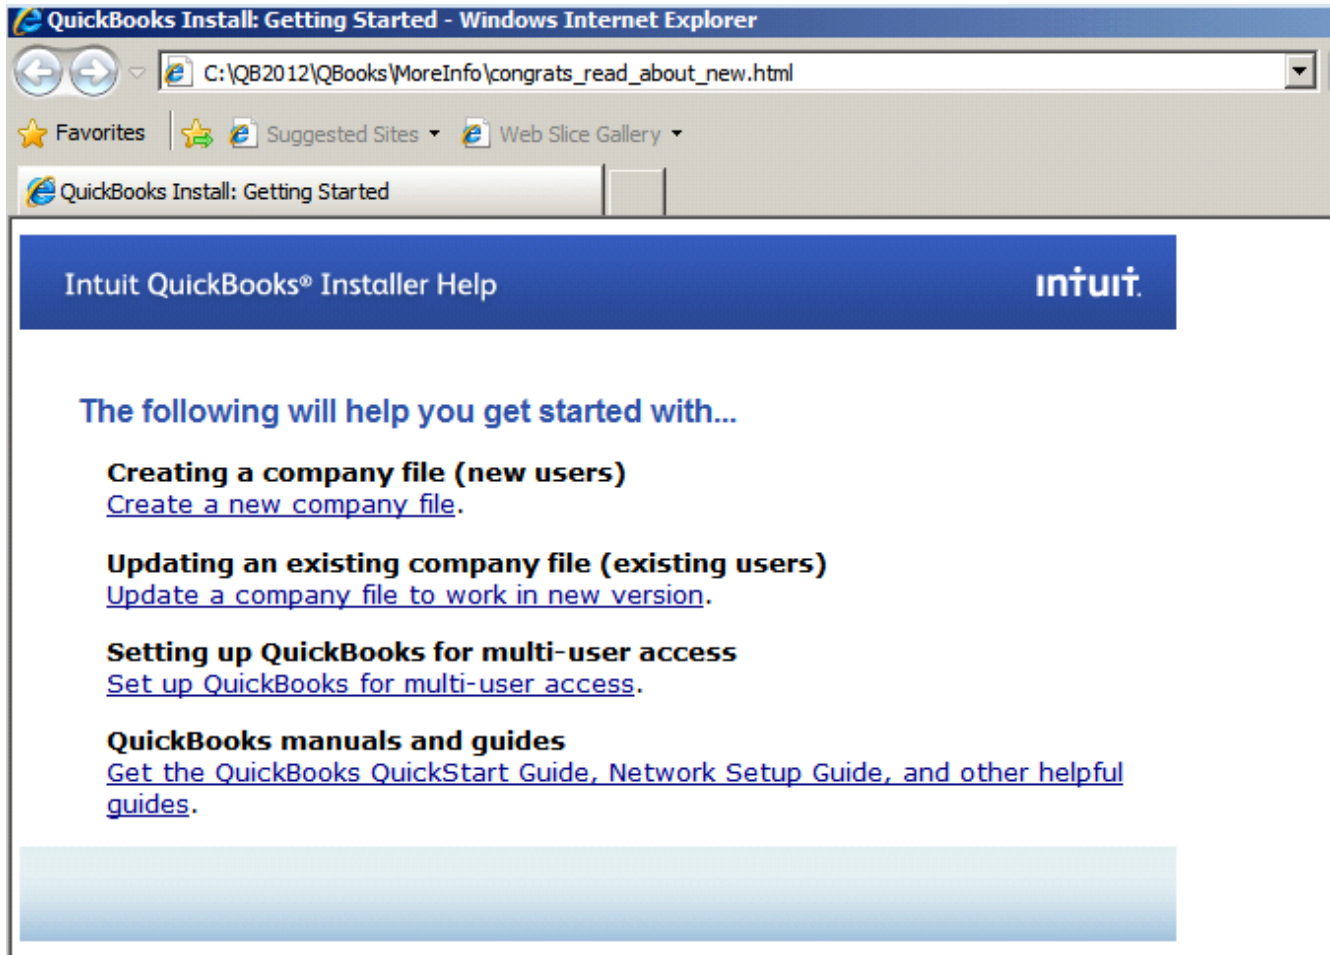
QuickBooks Install: Getting Started - Windows Internet Explorer

C:\QB2012\QBooks\MoreInfo\congrats_read_about_new.html

Favorites Suggested Sites Web Slice Gallery

QuickBooks Install: Getting Started

Intuit QuickBooks® Installer Help

intuit.

The following will help you get started with...

Creating a company file (new users)
Create a new company file.

Updating an existing company file (existing users)
Update a company file to work in new version.

Setting up QuickBooks for multi-user access
Set up QuickBooks for multi-user access.

QuickBooks manuals and guides
Get the QuickBooks QuickStart Guide, Network Setup Guide, and other helpful guides.